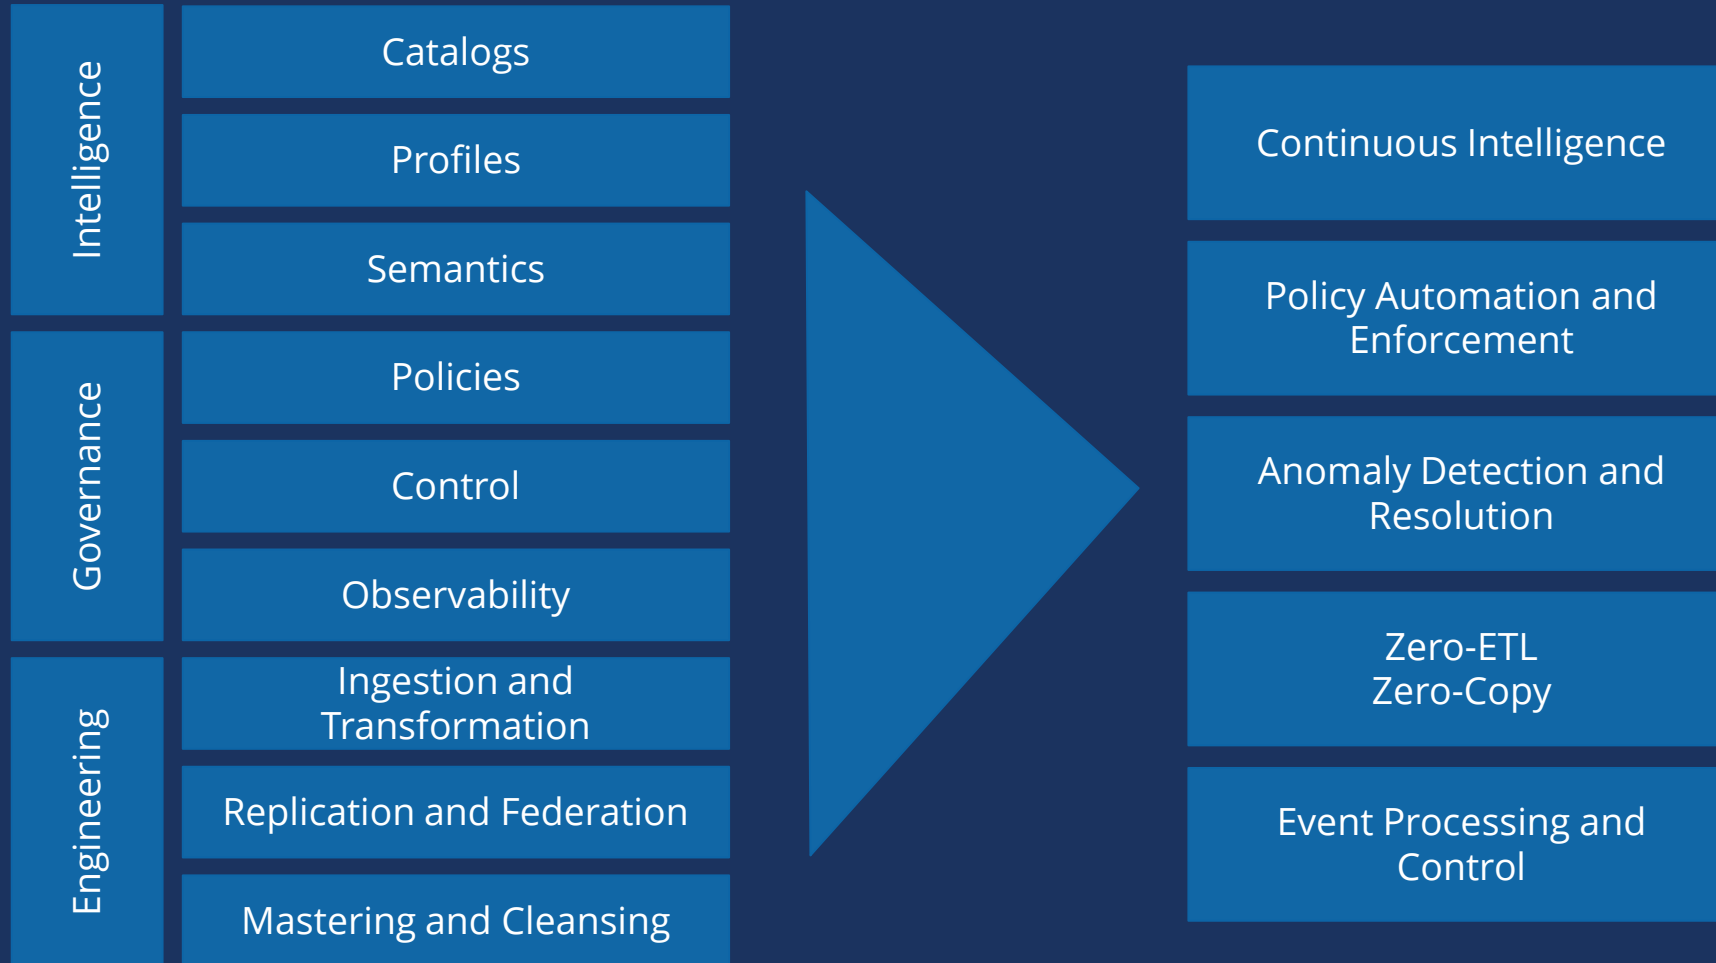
Intelligence

Catalogs

Profiles

Semantics

Governance

Policies

Control

Observability

Engineering

Ingestion and Transformation

Replication and Federation

Mastering and Cleansing

Continuous Intelligence

Policy Automation and Enforcement

Anomaly Detection and Resolution

Zero-ETL
Zero-Copy

Event Processing and Control